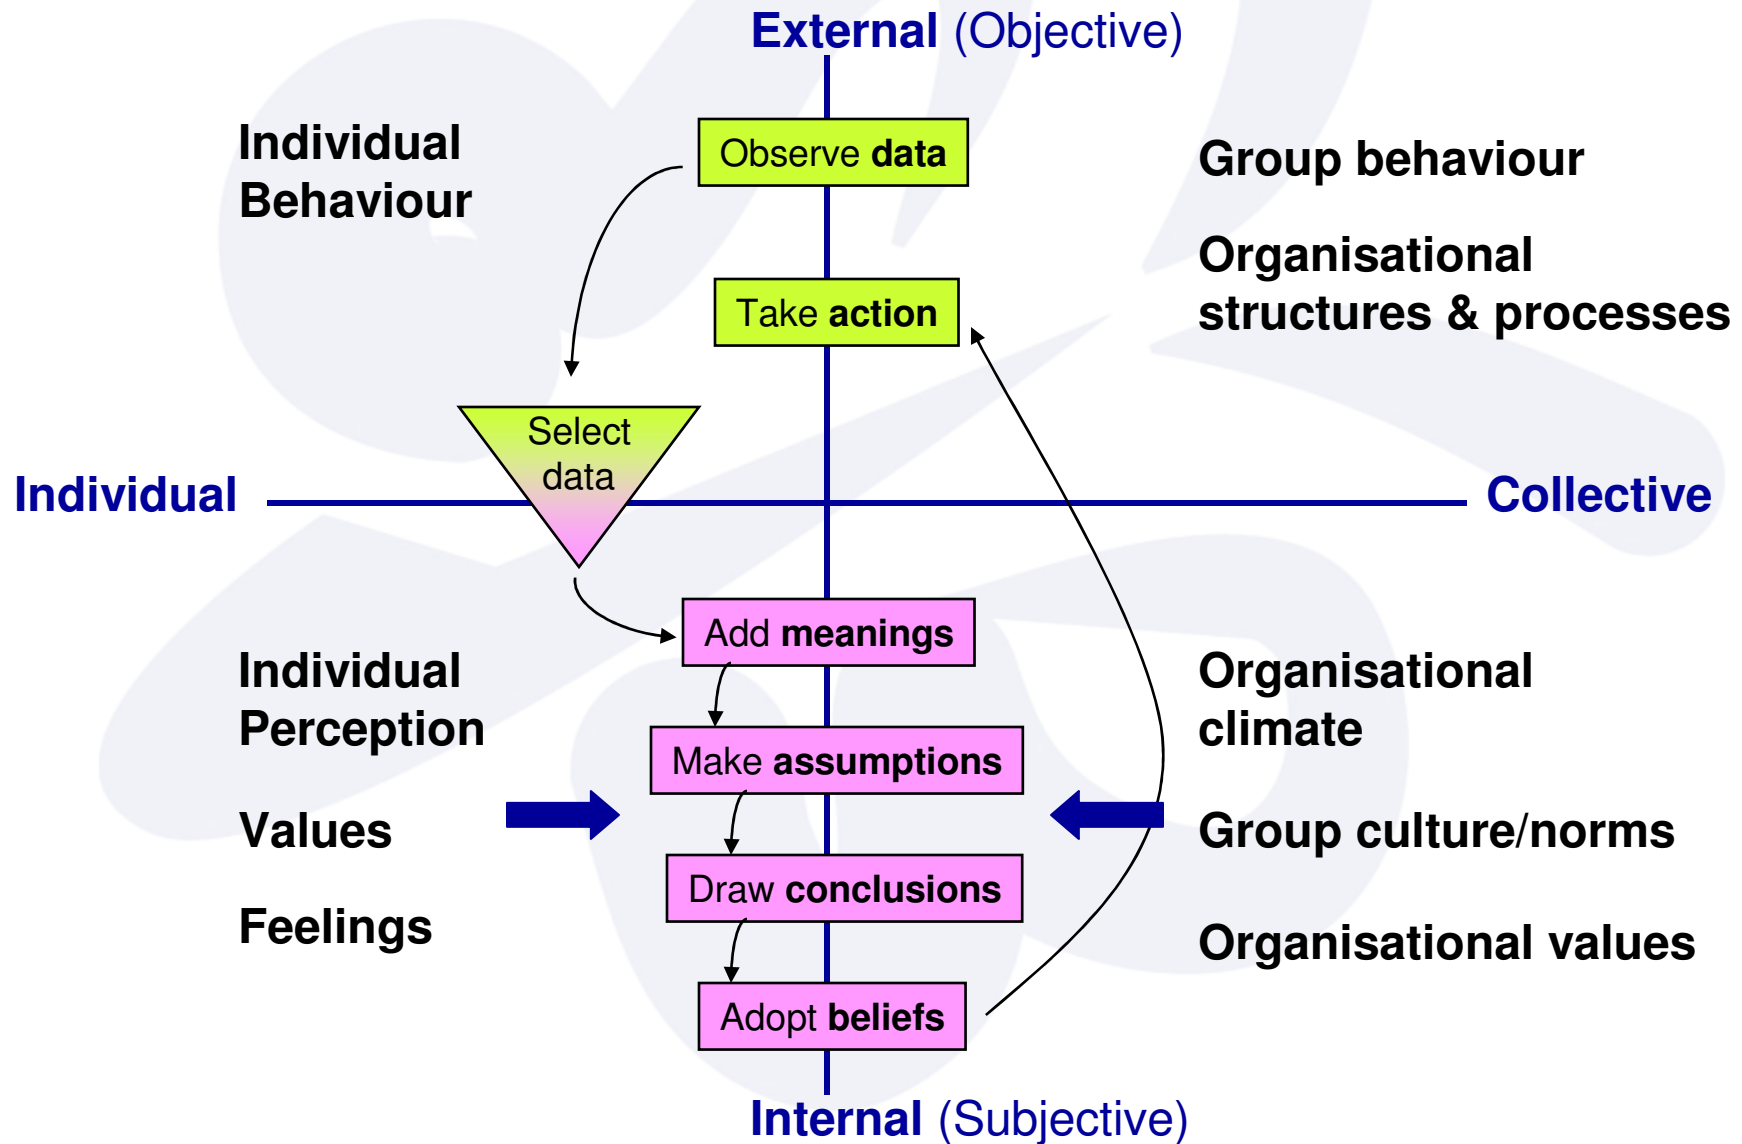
External (Objective)

Individual Behaviour

Observe data

Group behaviour

Organisational structures & processes

Take action

Select data

Individual

Collective

Add meanings

Individual Perception

Organisational climate

Make assumptions

Values

Group culture/norms

Draw conclusions

Feelings

Organisational values

Adopt beliefs

Internal (Subjective)